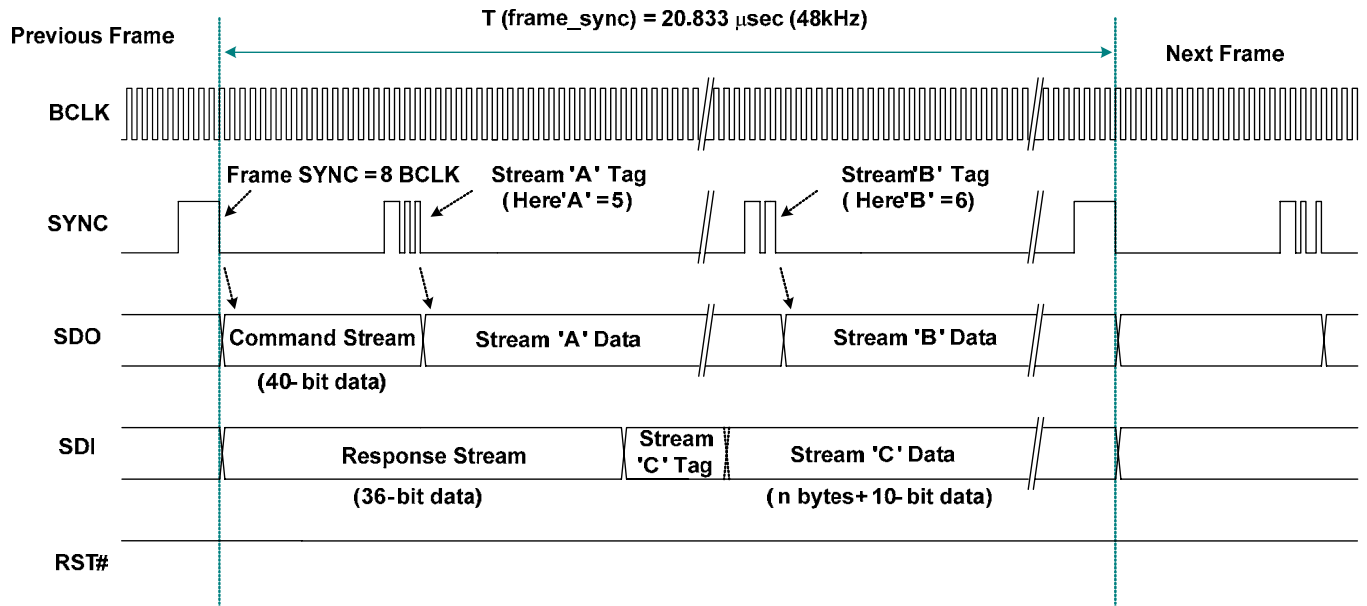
T (frame_sync) = 20.833 $\mu$sec (48kHz)

Previous Frame

Next Frame

BCLK

Frame SYNC = 8 BCLK

Stream 'A' Tag ( Here'A' = 5)

Stream'B' Tag ( Here'B' = 6)

SYNC

SDO

Command Stream

(40- bit data)

Stream 'A' Data

Stream 'B' Data

SDI

Response Stream

(36-bit data)

Stream 'C' Tag

Stream 'C' Data

( n bytes+ 10- bit data)

RST#